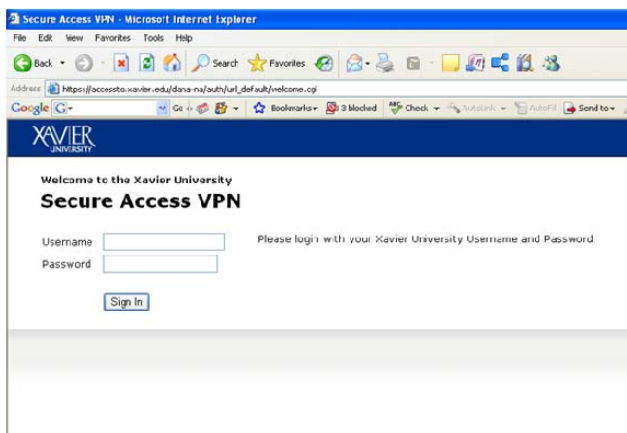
Secure Access VPN - Microsoft Internet Explorer

File Edit View Favorites Tools Help

Back Search Favorites

Address https://accessto.xavier.edu/dana-na/auth/url_default/welcome.cgi

Google G- Go Bookmarks 3 blocked Check AutoLink AutoFill Send to

XAVIER UNIVERSITY

Welcome to the Xavier University

Secure Access VPN

Username

Password

Please login with your Xavier University Username and Password

Sign In